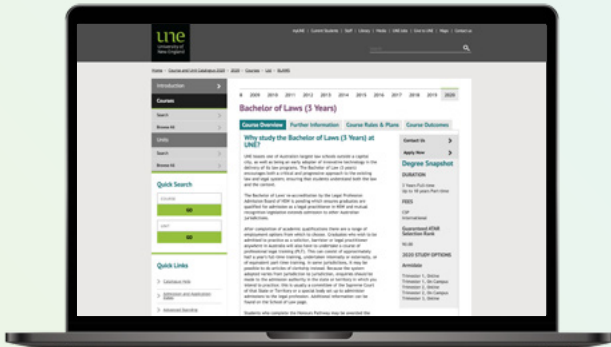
une
University of New England

Introduction
Courses
Units
Quick Search
COURSE
GO
UNIT
GO
Quick Links

Bachelor of Laws (3 Years)

Course Overview
Further Information
Course Rules & Plans
Course Outcomes

Why study the Bachelor of Laws (3 Years) at UNE?

Contact Us
Apply Now
Degree Snapshot
DURATION
FEES
CSP
International
Guaranteed ATAR
Selection Rank
2020 STUDY OPTIONS
Armidale
Trimester 1, Online
Trimester 1, On Campus
Trimester 2, Online
Trimester 2, On Campus
Trimester 3, Online

8
2009
2010
2011
2012
2013
2014
2015
2016
2017
2018
2019
2020

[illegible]